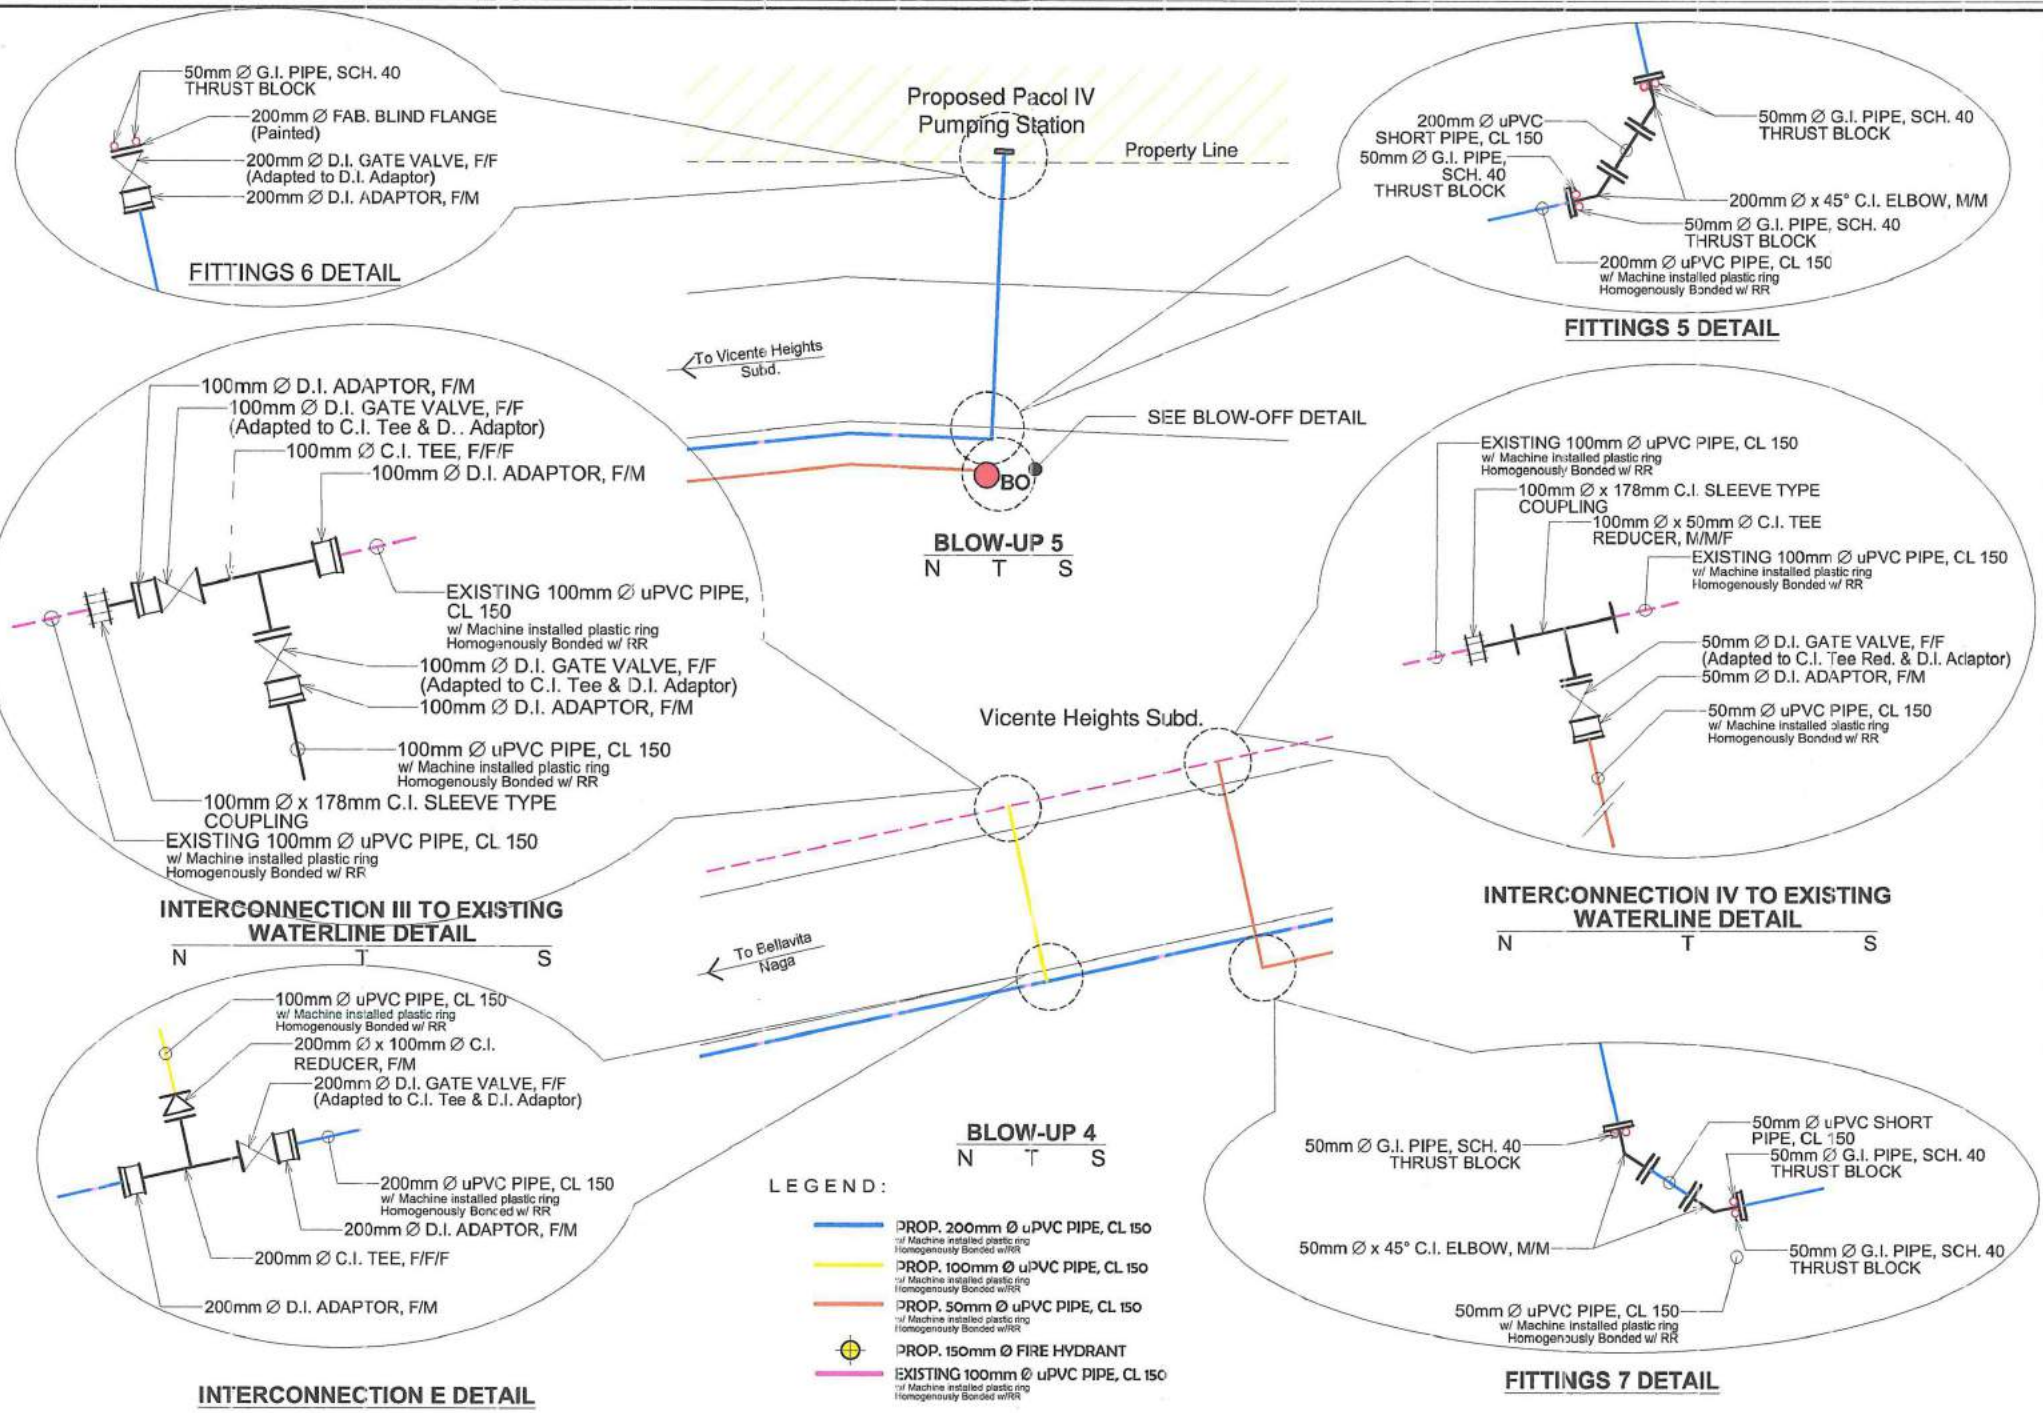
50mm Ø G.I. PIPE, SCH. 40
THRUST BLOCK
200mm Ø FAB. BLIND FLANGE
(Painted)
200mm Ø D.I. GATE VALVE, F/F
(Adapted to D.I. Adaptor)
200mm Ø D.I. ADAPTOR, F/M

FITTINGS 6 DETAIL

Proposed Pacol IV Pumping Station

Property Line

200mm Ø uPVC SHORT PIPE, CL 150
50mm Ø G.I. PIPE, SCH. 40 THRUST BLOCK
50mm Ø G.I. PIPE, SCH. 40 THRUST BLOCK
200mm Ø x 45° C.I. ELBOW, M/M
50mm Ø G.I. PIPE, SCH. 40 THRUST BLOCK
200mm Ø uPVC PIPE, CL 150
w/ Machine installed plastic ring
Homogenously Bonded w/ RR

FITTINGS 5 DETAIL

To Vicente Heights Subd.

SEE BLOW-OFF DETAIL

BO

BLOW-UP 5
N T S

100mm Ø D.I. ADAPTOR, F/M
100mm Ø D.I. GATE VALVE, F/F
(Adapted to C.I. Tee & D.. Adaptor)
100mm Ø C.I. TEE, F/F/F
100mm Ø D.I. ADAPTOR, F/M
EXISTING 100mm Ø uPVC PIPE, CL 150
w/ Machine installed plastic ring
Homogenously Bonded w/ RR
100mm Ø D.I. GATE VALVE, F/F
(Adapted to C.I. Tee & D.I. Adaptor)
100mm Ø D.I. ADAPTOR, F/M
100mm Ø uPVC PIPE, CL 150
w/ Machine installed plastic ring
Homogenously Bonded w/ RR
100mm Ø x 178mm C.I. SLEEVE TYPE COUPLING
EXISTING 100mm Ø uPVC PIPE, CL 150
w/ Machine installed plastic ring
Homogenously Bonded w/ RR

INTERCONNECTION III TO EXISTING WATERLINE DETAIL
N T S

EXISTING 100mm Ø uPVC PIPE, CL 150
w/ Machine installed plastic ring
Homogenously Bonded w/ RR
100mm Ø x 178mm C.I. SLEEVE TYPE COUPLING
100mm Ø x 50mm Ø C.I. TEE REDUCER, M/M/F
EXISTING 100mm Ø uPVC PIPE, CL 150
w/ Machine installed plastic ring
Homogenously Bonded w/ RR
50mm Ø D.I. GATE VALVE, F/F
(Adapted to C.I. Tee Red. & D.I. Adaptor)
50mm Ø D.I. ADAPTOR, F/M
50mm Ø uPVC PIPE, CL 150
w/ Machine installed plastic ring
Homogenously Bonded w/ RR

Vicente Heights Subd.

INTERCONNECTION IV TO EXISTING WATERLINE DETAIL
N T S

To Bellavita Naga

100mm Ø uPVC PIPE, CL 150
w/ Machine installed plastic ring
Homogenously Bonded w/ RR
200mm Ø x 100mm Ø C.I. REDUCER, F/M
200mm Ø D.I. GATE VALVE, F/F
(Adapted to C.I. Tee & D.I. Adaptor)
200mm Ø uPVC PIPE, CL 150
w/ Machine installed plastic ring
Homogenously Bonded w/ RR
200mm Ø D.I. ADAPTOR, F/M
200mm Ø C.I. TEE, F/F/F
200mm Ø D.I. ADAPTOR, F/M

INTERCONNECTION E DETAIL

BLOW-UP 4
N T S

LEGEND:
PROP. 200mm Ø uPVC PIPE, CL 150
w/ Machine installed plastic ring
Homogenously Bonded w/RR
PROP. 100mm Ø uPVC PIPE, CL 150
w/ Machine installed plastic ring
Homogenously Bonded w/RR
PROP. 50mm Ø uPVC PIPE, CL 150
w/ Machine installed plastic ring
Homogenously Bonded w/RR
PROP. 150mm Ø FIRE HYDRANT
EXISTING 100mm Ø uPVC PIPE, CL 150
w/ Machine installed plastic ring
Homogenously Bonded w/RR

50mm Ø G.I. PIPE, SCH. 40 THRUST BLOCK
50mm Ø uPVC SHORT PIPE, CL 150
50mm Ø G.I. PIPE, SCH. 40 THRUST BLOCK
50mm Ø x 45° C.I. ELBOW, M/M
50mm Ø G.I. PIPE, SCH. 40 THRUST BLOCK
50mm Ø uPVC PIPE, CL 150
w/ Machine installed plastic ring
Homogenously Bonded w/ RR

FITTINGS 7 DETAIL